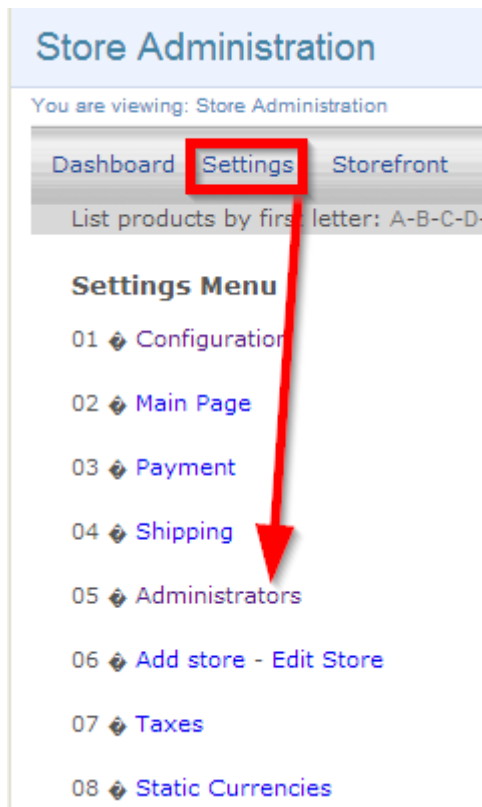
Store Administration

You are viewing: Store Administration

Dashboard Settings Storefront

List products by first letter: A-B-C-D-

Settings Menu

01 � Configuration

02 � Main Page

03 � Payment

04 � Shipping

05 � Administrators

06 � Add store - Edit Store

07 � Taxes

08 � Static Currencies